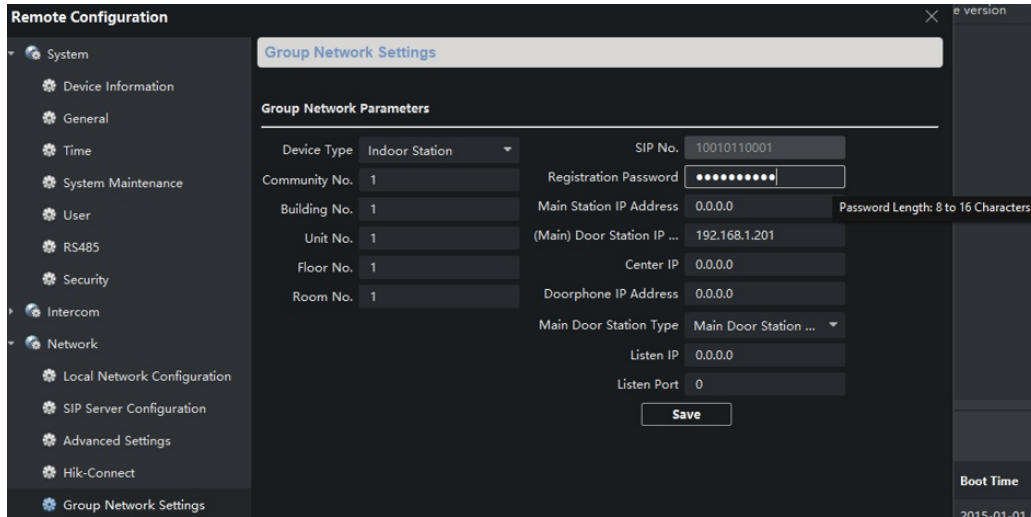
Remote Configuration

e version

System
Device Information
General
Time
System Maintenance
User
RS485
Security
Intercom
Network
Local Network Configuration
SIP Server Configuration
Advanced Settings
Hik-Connect
Group Network Settings

Group Network Settings

Group Network Parameters

Device Type Indoor Station
Community No. 1
Building No. 1
Unit No. 1
Floor No. 1
Room No. 1

SIP No. 10010110001
Registration Password ••••••••••
Main Station IP Address 0.0.0.0
(Main) Door Station IP ... 192.168.1.201
Center IP 0.0.0.0
Doorphone IP Address 0.0.0.0
Main Door Station Type Main Door Station ...
Listen IP 0.0.0.0
Listen Port 0

Password Length: 8 to 16 Characters

Save

Boot Time
2015-01-01